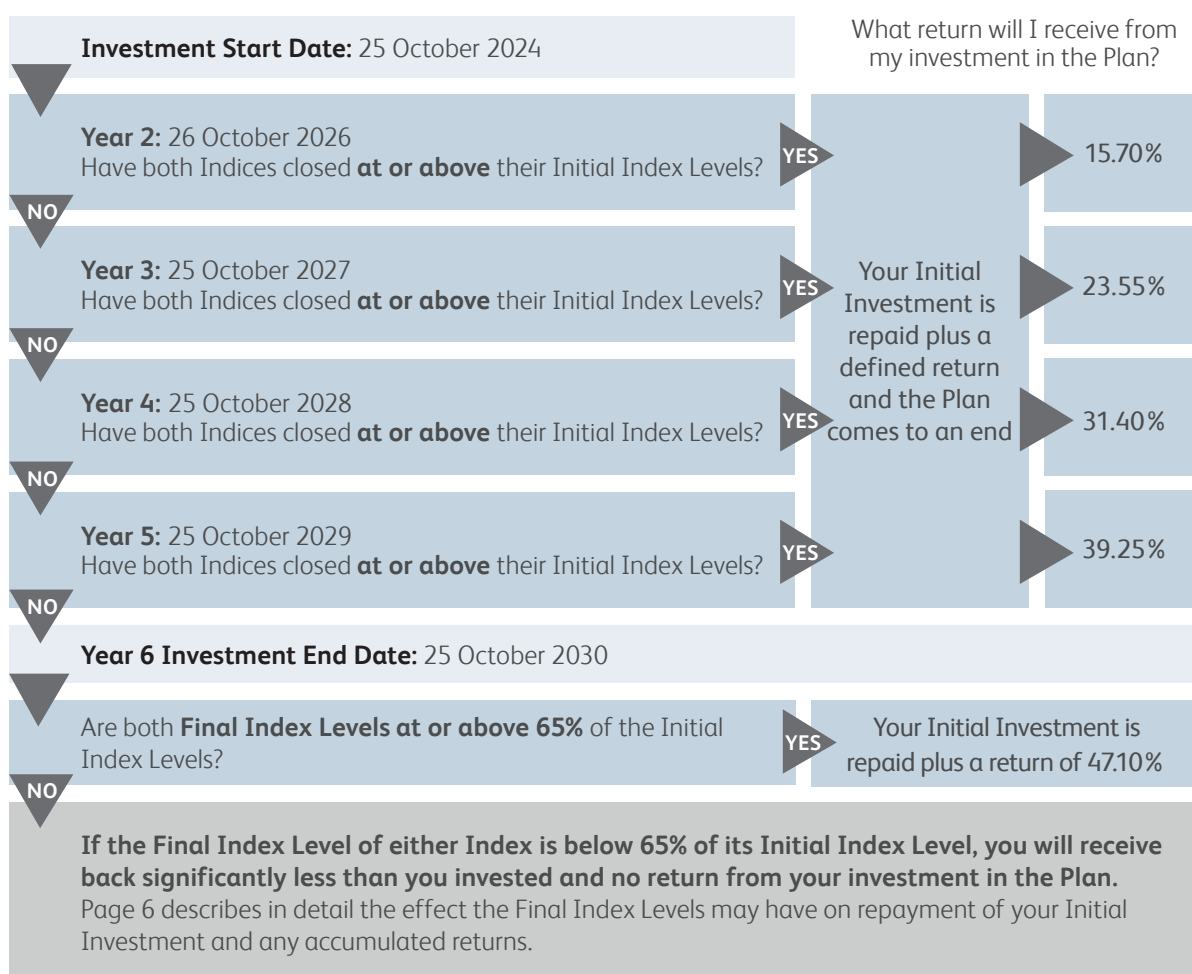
**Investment Start Date:** 25 October 2024

What return will I receive from my investment in the Plan?

**Year 2:** 26 October 2026
Have both Indices closed **at or above** their Initial Index Levels?

YES

15.70%

NO

**Year 3:** 25 October 2027
Have both Indices closed **at or above** their Initial Index Levels?

YES

Your Initial Investment is repaid plus a defined return and the Plan comes to an end

23.55%

NO

**Year 4:** 25 October 2028
Have both Indices closed **at or above** their Initial Index Levels?

YES

31.40%

NO

**Year 5:** 25 October 2029
Have both Indices closed **at or above** their Initial Index Levels?

YES

39.25%

NO

**Year 6 Investment End Date:** 25 October 2030

Are both **Final Index Levels at or above 65%** of the Initial Index Levels?

YES

Your Initial Investment is repaid plus a return of 47.10%

NO

**If the Final Index Level of either Index is below 65% of its Initial Index Level, you will receive back significantly less than you invested and no return from your investment in the Plan.**
Page 6 describes in detail the effect the Final Index Levels may have on repayment of your Initial Investment and any accumulated returns.